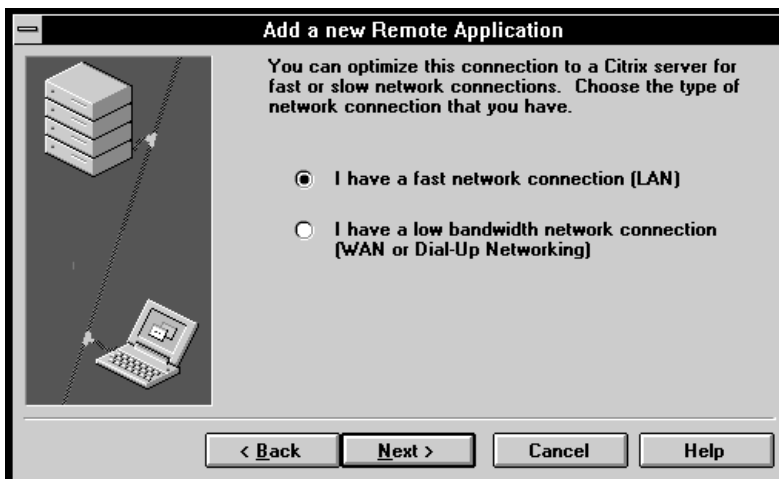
Add a new Remote Application

You can optimize this connection to a Citrix server for fast or slow network connections. Choose the type of network connection that you have.

I have a fast network connection (LAN)

I have a low bandwidth network connection (WAN or Dial-Up Networking)

< Back
Next >
Cancel
Help